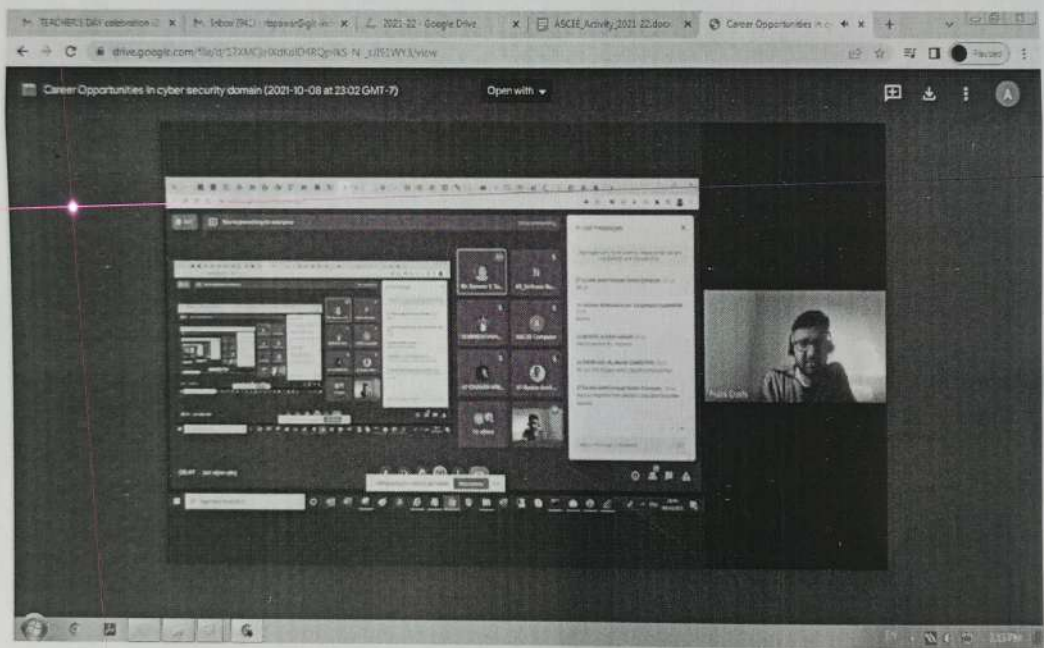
TEACHER'S DAY celebration | Inbox (942) | 2021-22 - Google Drive | ASCEE_Activity_2021-22.docx | Career Opportunities in c

drive.google.com/file/d/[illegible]/view

Paused

Career Opportunities in cyber security domain (2021-10-08 at 23:02 GMT-7)

Open with

In-call messages

Type here to search

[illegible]